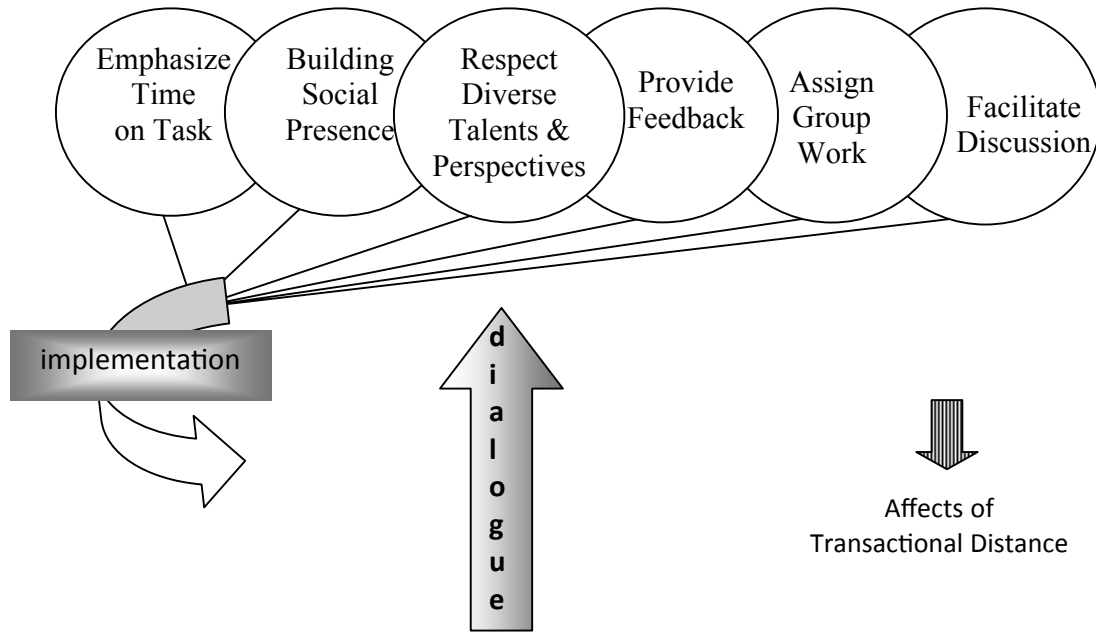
Emphasize Time on Task

Building Social Presence

Respect Diverse Talents & Perspectives

Provide Feedback

Assign Group Work

Facilitate Discussion

implementation

d
i
a
l
o
g
u
e

Affects of Transactional Distance